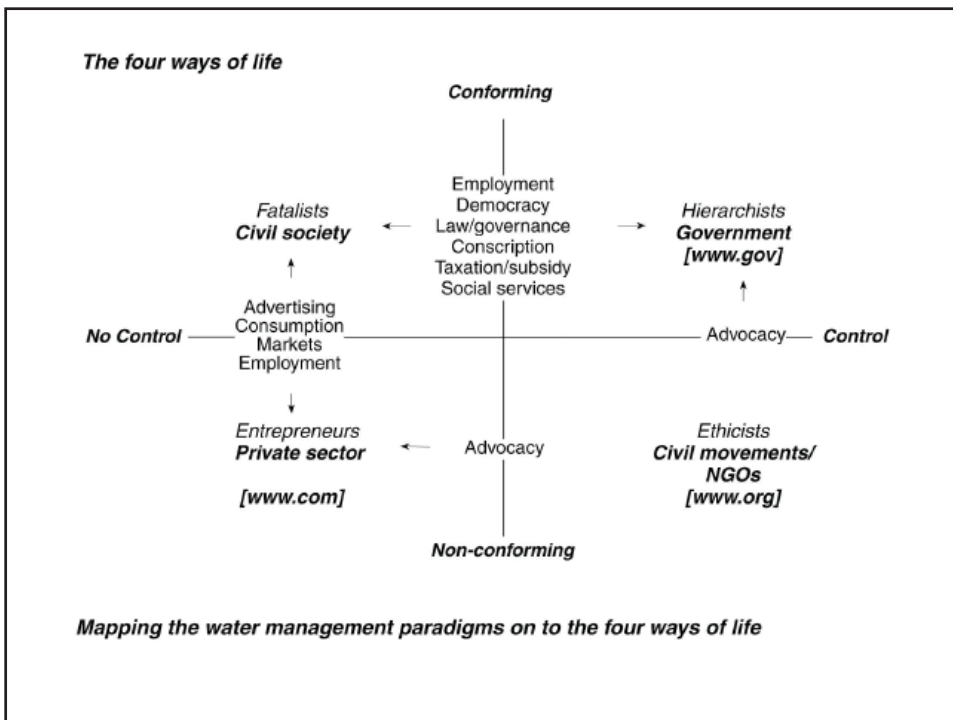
The four ways of life

Conforming

Employment
Democracy
Law/governance
Conscription
Taxation/subsidy
Social services

Fatalists
Civil society

Hierarchists
Government
[www.gov]

Advertising
Consumption
Markets
Employment

No Control

Advocacy

Control

Entrepreneurs
Private sector

[www.com]

Advocacy

Ethicists
Civil movements/
NGOs
[www.org]

Non-conforming

Mapping the water management paradigms on to the four ways of life